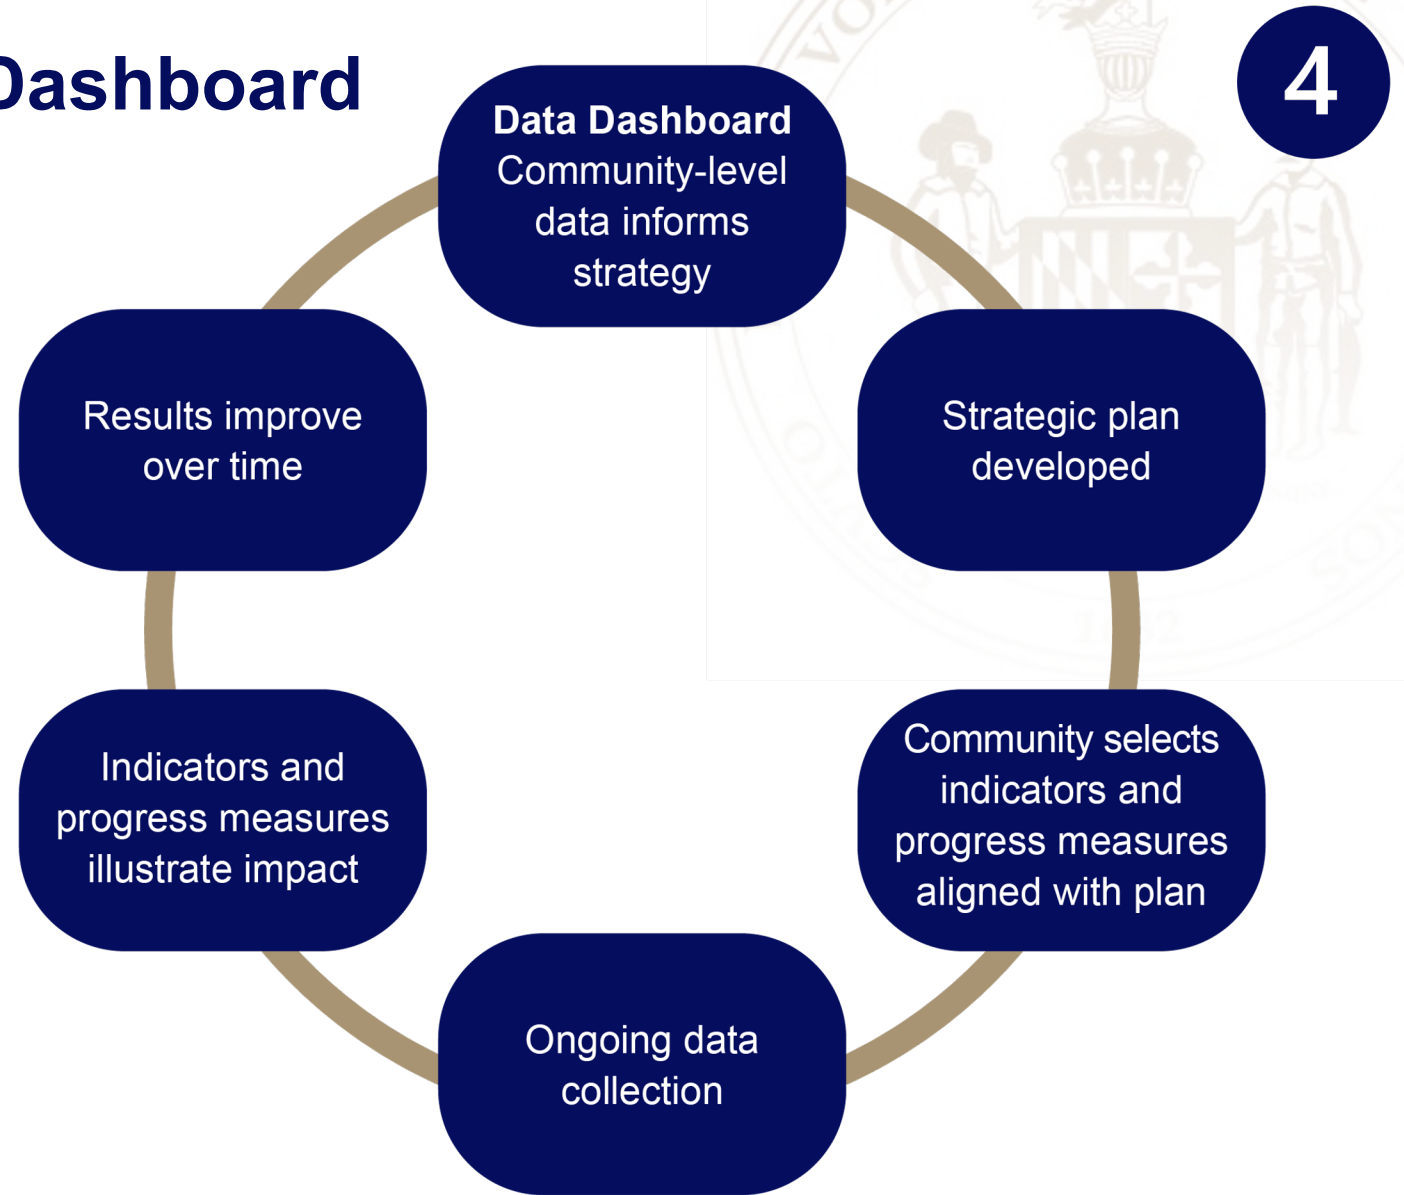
Dashboard

4

**Data Dashboard** Community-level data informs strategy

Strategic plan developed

Community selects indicators and progress measures aligned with plan

Ongoing data collection

Indicators and progress measures illustrate impact

Results improve over time